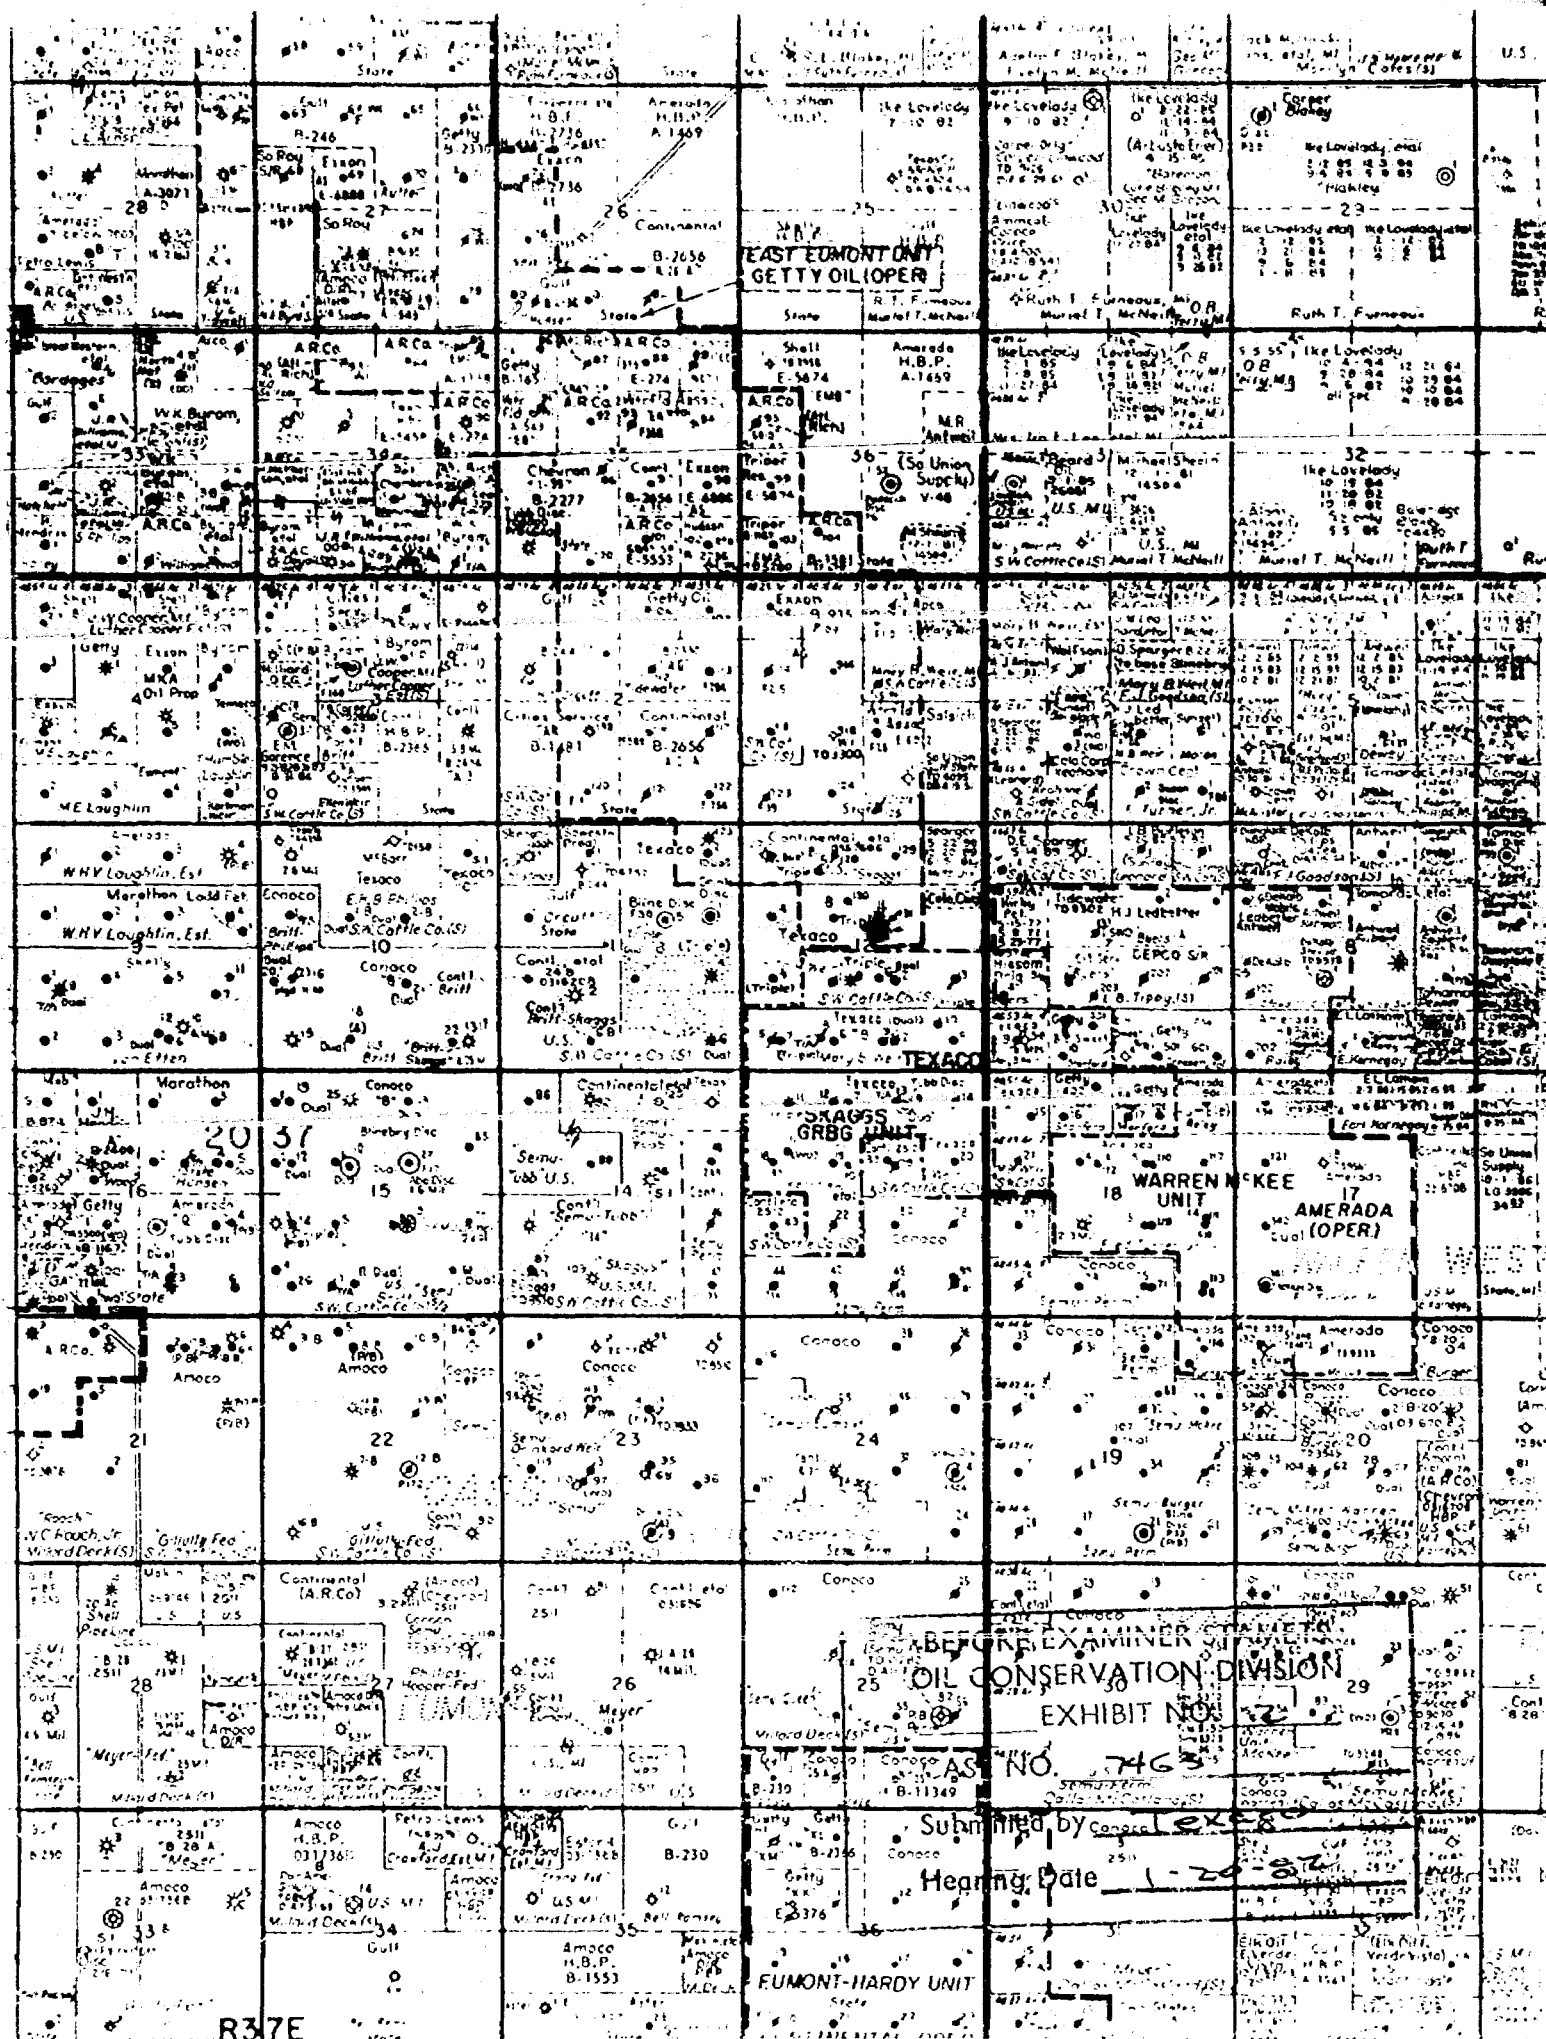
Amoco
State
State
Ike Lovelady
Marilyn Coles (S)
U.S.
Gulf
B-246
Getty
Amerada
H.B.P.
A-1469
Marathon
Ike Lovelady
7-10-82
Ike Lovelady
9-10-82
Ike Lovelady
Corper
Blakey
Ike Lovelady, etal
So Roy
Exxon
Ruffer
Hinkley
28
27
Marathon
A-3071
26
Continental
25
30
29
So Roy
B-2656
EAST EUMONT UNIT
GETTY OIL (OPER)
Petro-Lewis
A R Co
U.S.
State
State
R.T. Furneaux
Muriel T. McNeill
Ruth T. Furneaux, MI
Muriel T. McNeill
O.B.
Ruth T. Furneaux
Arco
A R Co
A R Co
Getty
B-165
A R Co
Shell
E-5674
Amerada
H.B.P.
A-1469
Ike Lovelady
Ike Lovelady
O.B.
Ike Lovelady
Paradges
W.K. Byrom
Gulf
A R Co
M.R.
Antweil
33
34
35
36
(So Union Supply)
V-46
Michael Shearn
32
Ike Lovelady
Chevron
B-2277
Cont.
Exxon
E-6006
A R Co
A R Co
Byrom
U.S. MI
U.S. MI
A R Co
E-5553
B-1581
State
S.W. Cattle Co (S)
Muriel T. McNeill
Muriel T. McNeill
Ruth T. Furneaux
Shell
Getty Oil
Exxon
Byrom
Cooper, etal
Getty
Exxon
MKA
Oil Prop.
Byrom
Cooper
Cities Service
Continental
B-2656
Mary B. Weir, MI
Mary B. Weir, MI
Tenneco
B-1481
B-2365
State
Safeway
Crown Cent
M.E. Loughlin
S.W. Cattle Co (S)
State
State
S.W. Cattle Co (S)
Amerada
W.H.V. Loughlin, Est.
Texaco
Continental, etal
Texaco
Tidewater
H.J. Ledbetter
Marathon
W.H.V. Loughlin, Est.
Conoco
E.G. Phillips
S.A. Cattle Co. (S)
10
9
Triple
Texaco
8
GEPCO S/R
7
Shell
Conoco
Cont.
Britt
Cont., etal
U.S.
S.W. Cattle Co (S)
Cont.
Britt-Skaggs
Britt
Skaggs
U.S.
Texaco
TEXACO
Getty
Getty
E. L. Latham
Amerada
E. Kornegay
Marathon
Conoco
Continental, etal
Texaco
Texaco
SKAGGS
GRBG UNIT
Getty
Getty
Amerada
20
37
16
15
14
13
18
WARREN McKEE
UNIT
17
AMERADA
(OPER)
Amerada
Getty
Semu-Tubb U.S.
Conoco
Conoco
State
S.W. Cattle Co (S)
S.W. Cattle Co (S)
Semu-Perm
A.R.Co.
Amoco
Amoco
Conoco
Conoco
Conoco
Amerada
Conoco
Conoco
21
22
23
24
19
20
Semu-Burger
Gillully Fed
S.W. Cattle Co (S)
V.C. Rauch, Jr.
Millard Deck (S)
Gillully Fed
Semu-Perm
Semu-Perm
Continental
(A.R.Co.)
Amoco
Cont'l
Cont'l, etal
Conoco
Conoco
Conoco
Shell
Peeler
28
27
Phillips
Hooper Fed
26
Meyer
25
30
29
BEFORE EXAMINER STAMETS
OIL CONSERVATION DIVISION
EXHIBIT NO. 2
CASE NO. 7463
Submitted by Conoco Texaco
Hearing Date 1-20-82
Millard Deck (S)
Meyer Fed
Amoco
Amoco
Conoco
B-11349
Semu-Perm
Millard Deck (S)
B-230
Amoco
H.B.P.
Petro-Lewis
Crawford Est MI
Gulf
B-230
Gulf
Meyer
Amoco
34
33
35
36
Getty
E-376
Conoco
Amoco
H.B.P.
B-1553
EUMONT-HARDY UNIT
Gulf
R37E